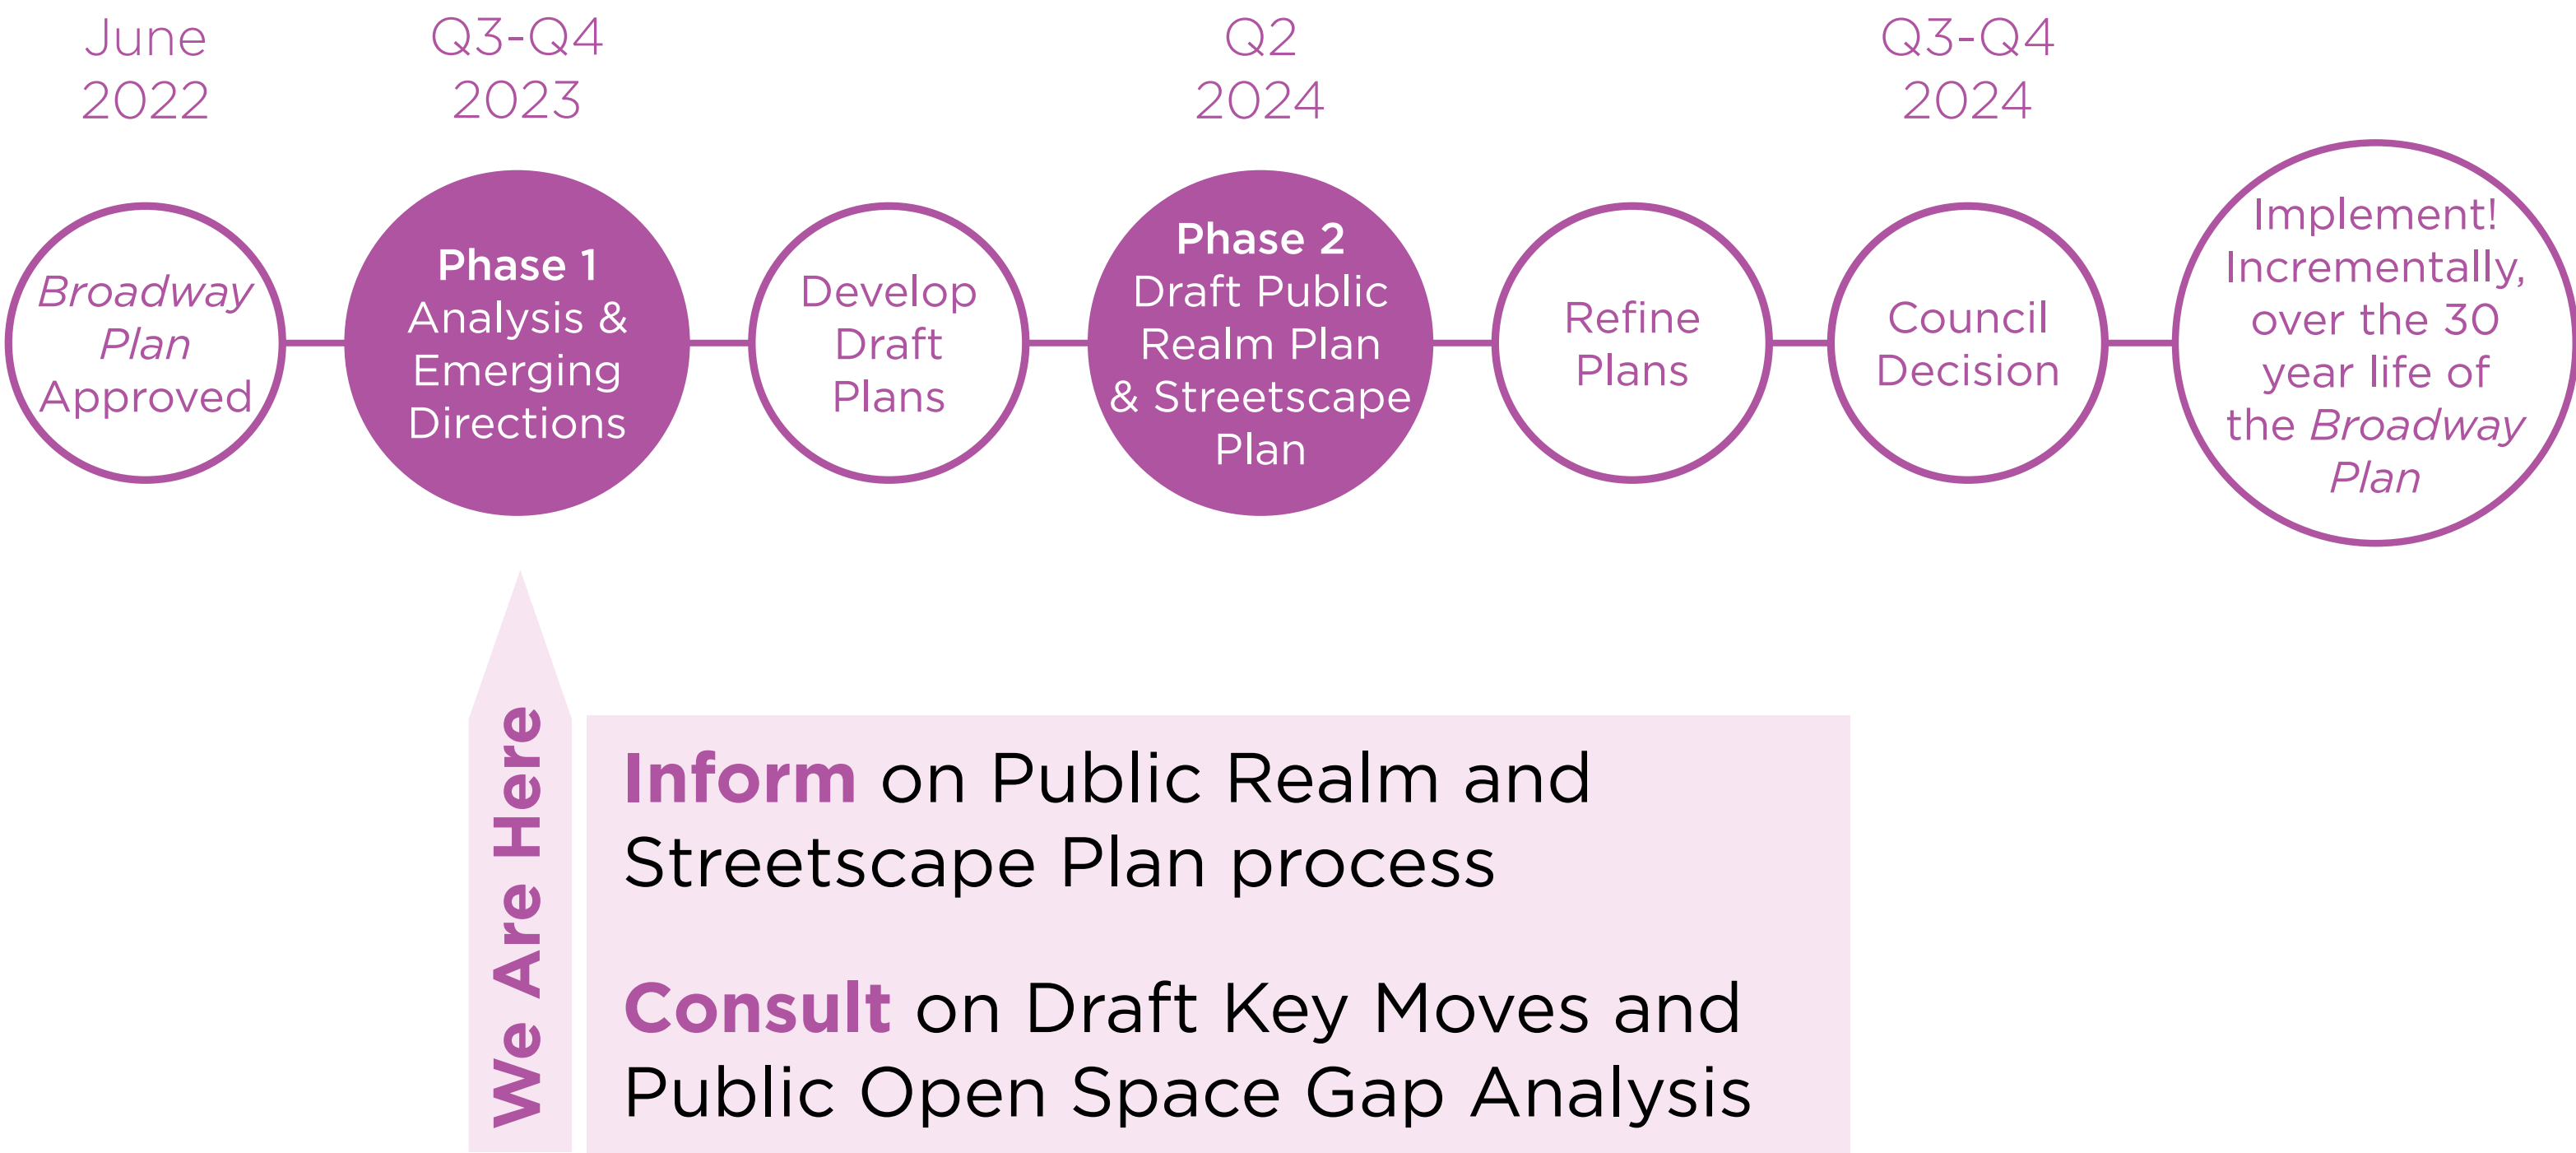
June 2022

Q3-Q4 2023

Q2 2024

Q3-Q4 2024

Broadway Plan Approved

Phase 1 Analysis & Emerging Directions

Develop Draft Plans

Phase 2 Draft Public Realm Plan & Streetscape Plan

Refine Plans

Council Decision

Implement! Incrementally, over the 30 year life of the Broadway Plan

We Are Here

Inform on Public Realm and Streetscape Plan process

Consult on Draft Key Moves and Public Open Space Gap Analysis